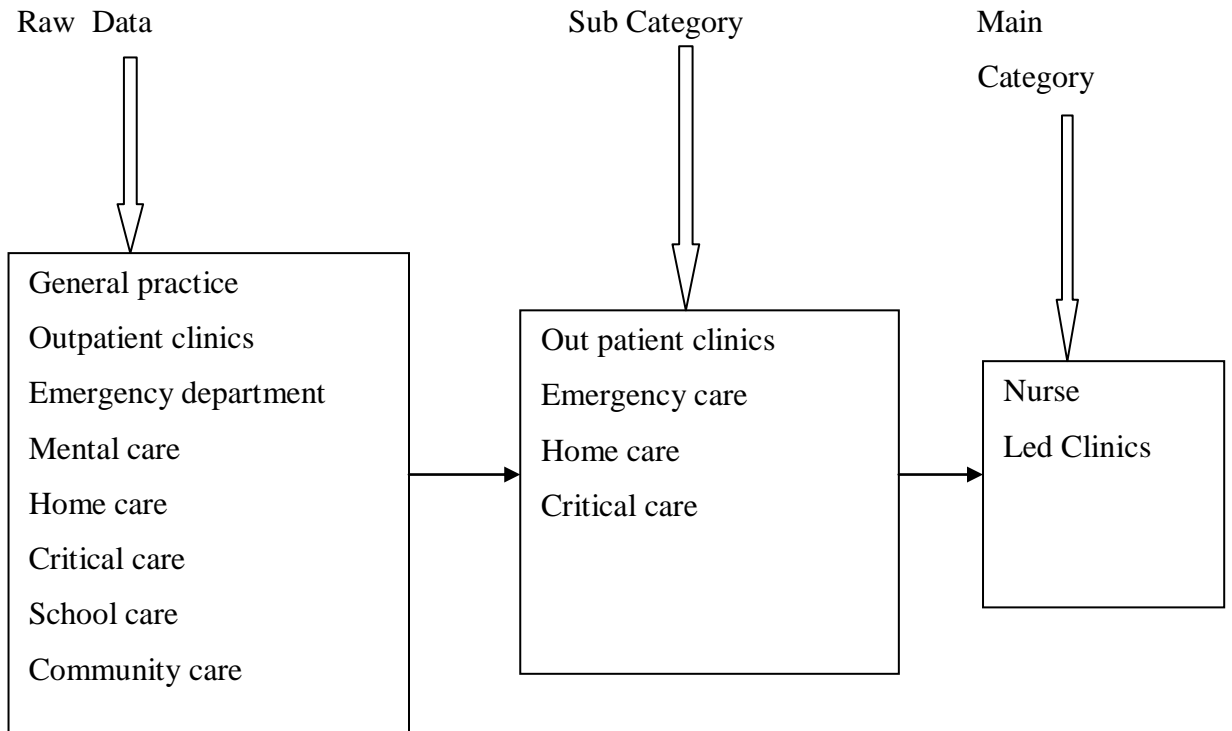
Raw Data

Sub Category

Main Category

General practice
Outpatient clinics
Emergency department
Mental care
Home care
Critical care
School care
Community care

Out patient clinics
Emergency care
Home care
Critical care

Nurse
Led Clinics